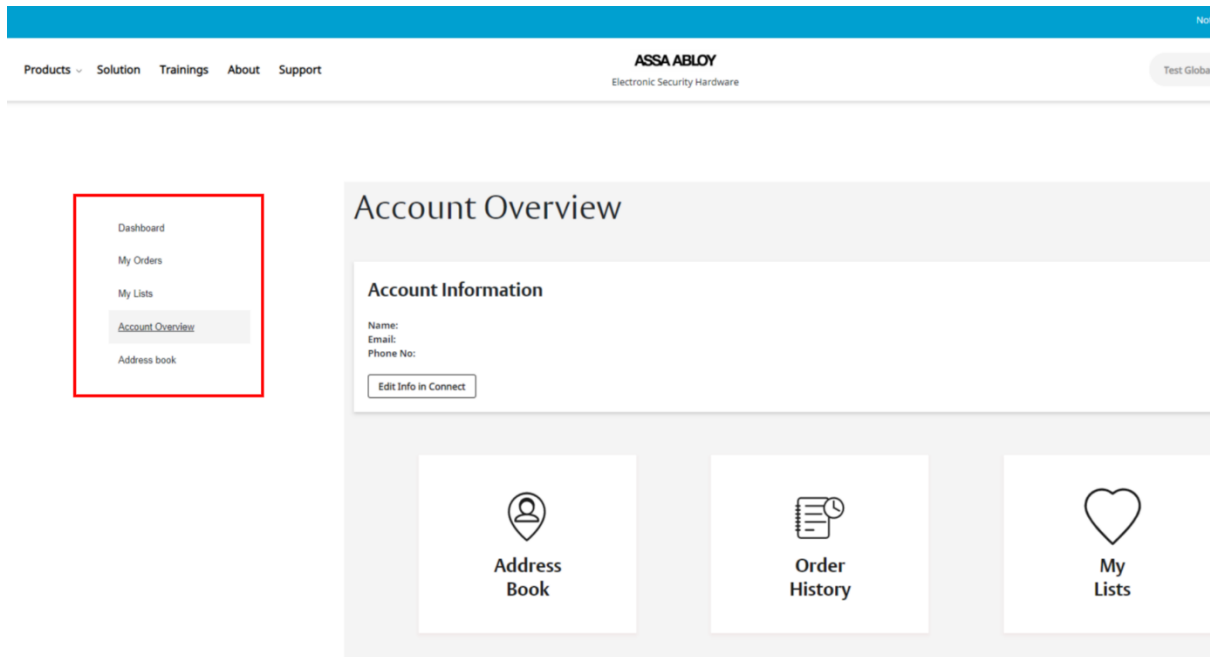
No

Products Solution Trainings About Support

ASSA ABLOY
Electronic Security Hardware

Test Globa

Dashboard
My Orders
My Lists
Account Overview
Address book

Account Overview

Account Information

Name:
Email:
Phone No:

Edit Info in Connect

Address Book

Order History

My Lists